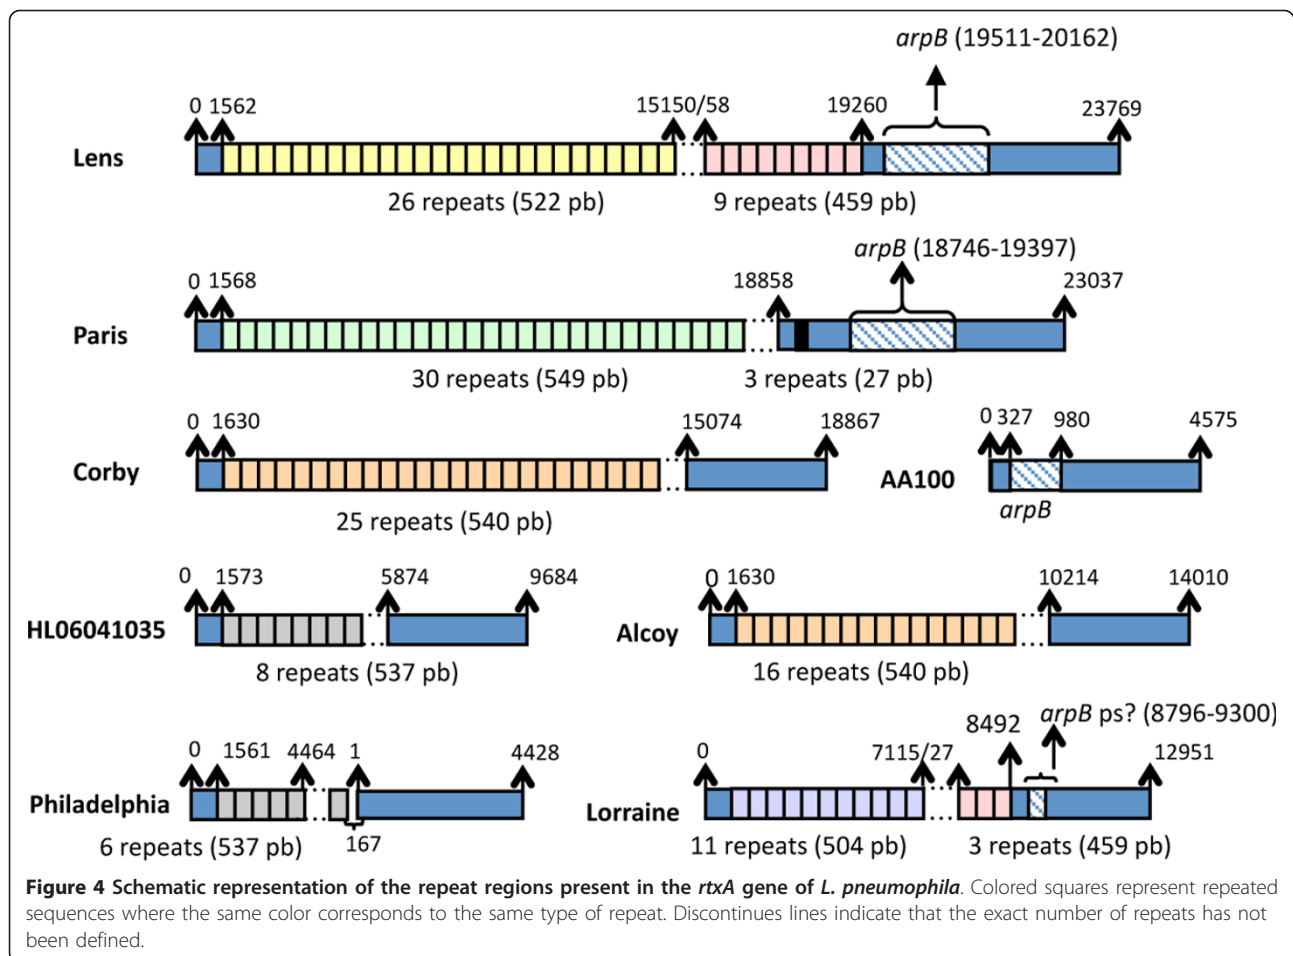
arpB (19511-20162)

0 1562 15150/58 19260 23769

Lens

26 repeats (522 pb) 9 repeats (459 pb)

arpB (18746-19397)

0 1568 18858 23037

Paris

30 repeats (549 pb) 3 repeats (27 pb)

0 1630 15074 18867

Corby

25 repeats (540 pb)

0 327 980 4575

AA100

arpB

0 1573 5874 9684

HL06041035

8 repeats (537 pb)

0 1630 10214 14010

Alcoy

16 repeats (540 pb)

0 1561 4464 1 4428

Philadelphia

6 repeats (537 pb) 167

8492 arpB ps? (8796-9300)

0 7115/27 12951

Lorraine

11 repeats (504 pb) 3 repeats (459 pb)

**Figure 4 Schematic representation of the repeat regions present in the *rtxA* gene of *L. pneumophila*.** Colored squares represent repeated sequences where the same color corresponds to the same type of repeat. Discontinues lines indicate that the exact number of repeats has not been defined.